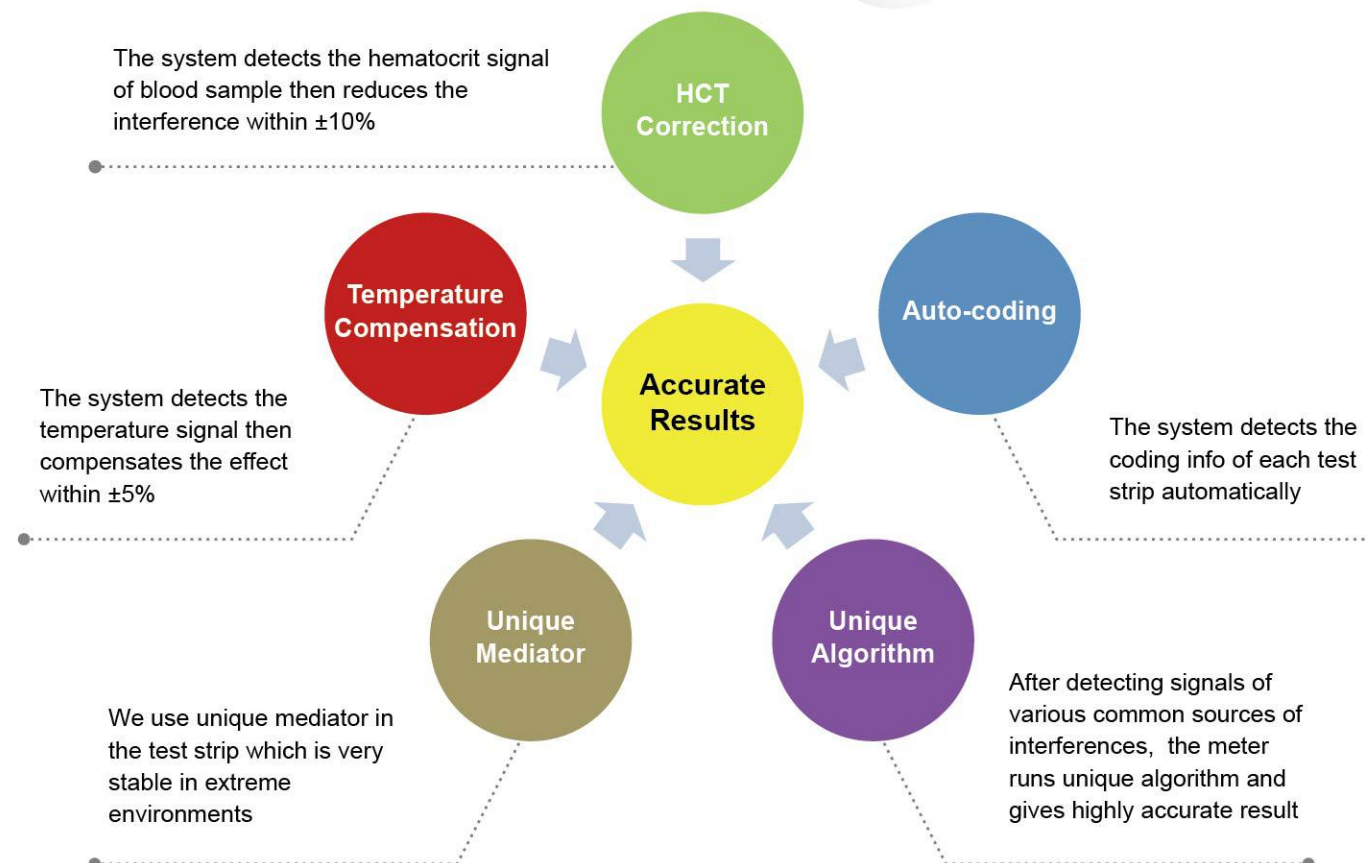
The system detects the hematocrit signal of blood sample then reduces the interference within ±10%

HCT Correction

Temperature Compensation

Auto-coding

Accurate Results

The system detects the temperature signal then compensates the effect within ±5%

The system detects the coding info of each test strip automatically

Unique Mediator

Unique Algorithm

We use unique mediator in the test strip which is very stable in extreme environments

After detecting signals of various common sources of interferences, the meter runs unique algorithm and gives highly accurate result